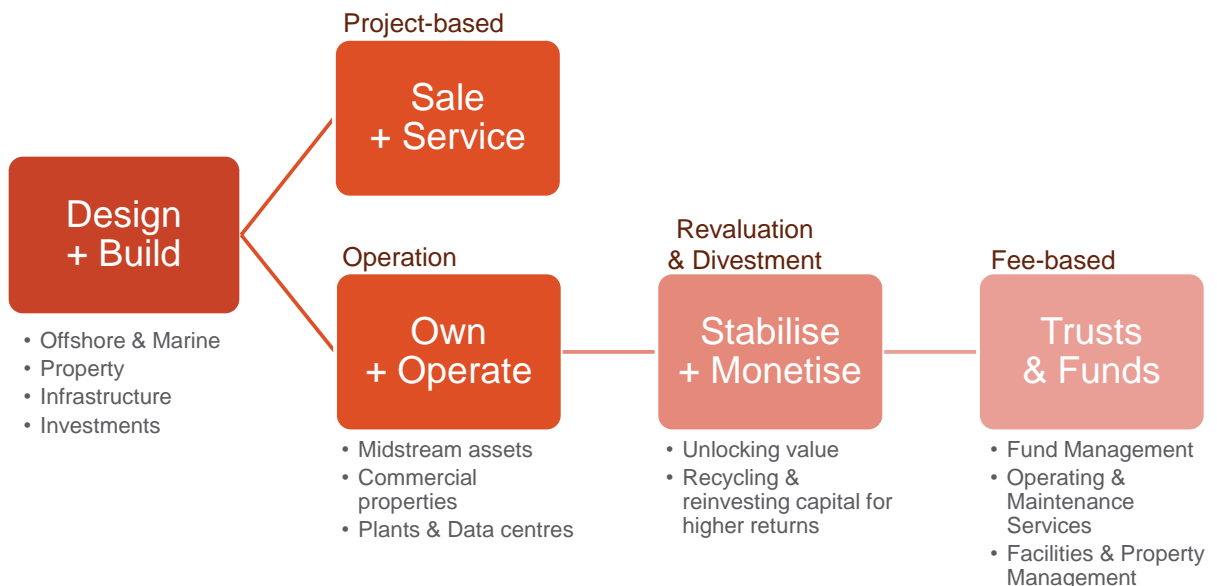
Design
+ Build

• Offshore & Marine
• Property
• Infrastructure
• Investments

Project-based

Sale
+ Service

Operation

Own
+ Operate

• Midstream assets
• Commercial properties
• Plants & Data centres

Revaluation
& Divestment

Stabilise
+ Monetise

• Unlocking value
• Recycling & reinvesting capital for higher returns

Fee-based

Trusts
& Funds

• Fund Management
• Operating & Maintenance Services
• Facilities & Property Management